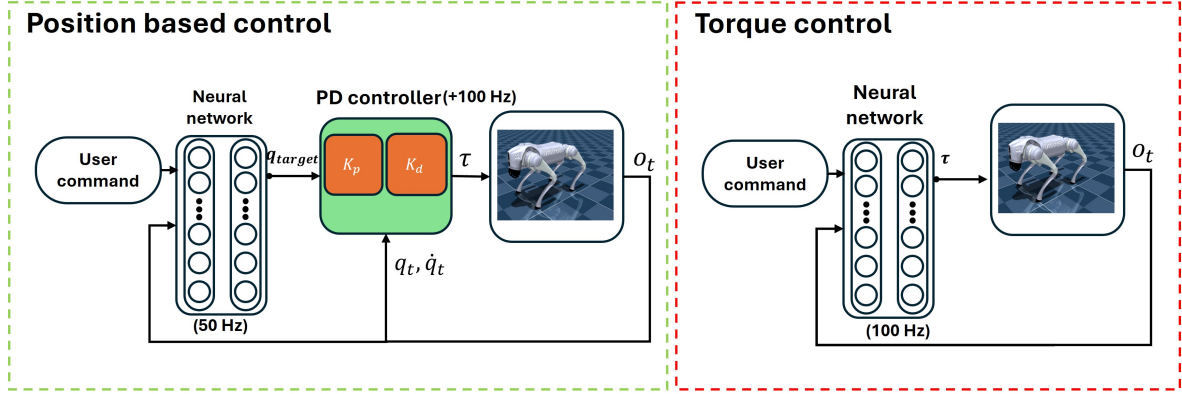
Position based control

Neural network

PD controller(+100 Hz)

User command

$q_{target}$

$K_p$

$K_d$

$\tau$

$o_t$

$q_t, \dot{q}_t$

(50 Hz)

Torque control

Neural network

User command

$\tau$

$o_t$

(100 Hz)